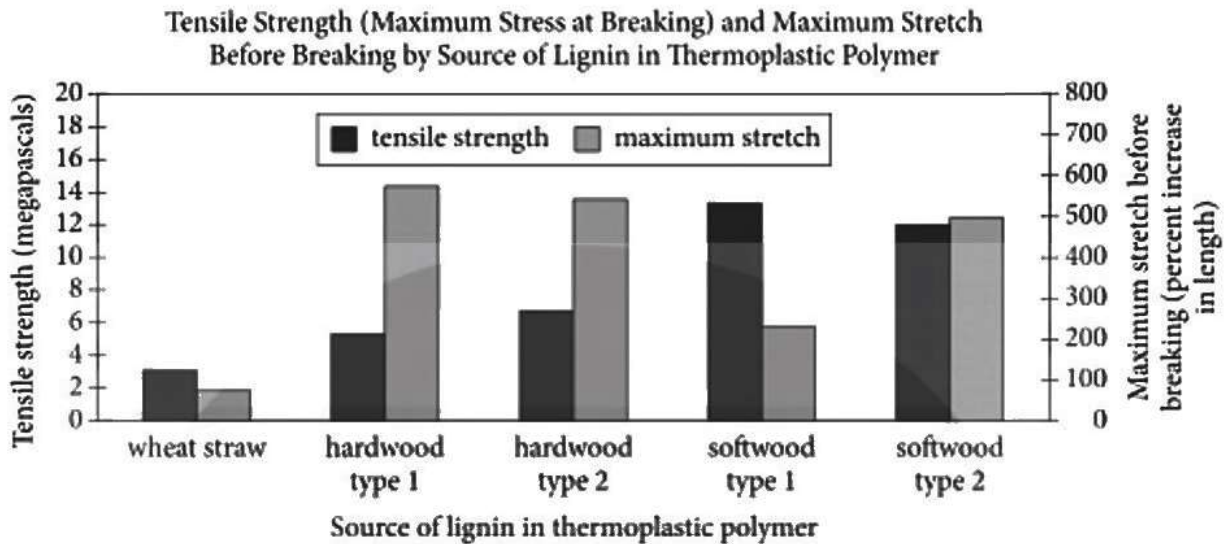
Tensile Strength (Maximum Stress at Breaking) and Maximum Stretch Before Breaking by Source of Lignin in Thermoplastic Polymer

Tensile strength (megapascals)

20
18
16
14
12
10
8
6
4
2
0

tensile strength
maximum stretch

Maximum stretch before breaking (percent increase in length)

800
700
600
500
400
300
200
100
0

wheat straw
hardwood type 1
hardwood type 2
softwood type 1
softwood type 2

Source of lignin in thermoplastic polymer